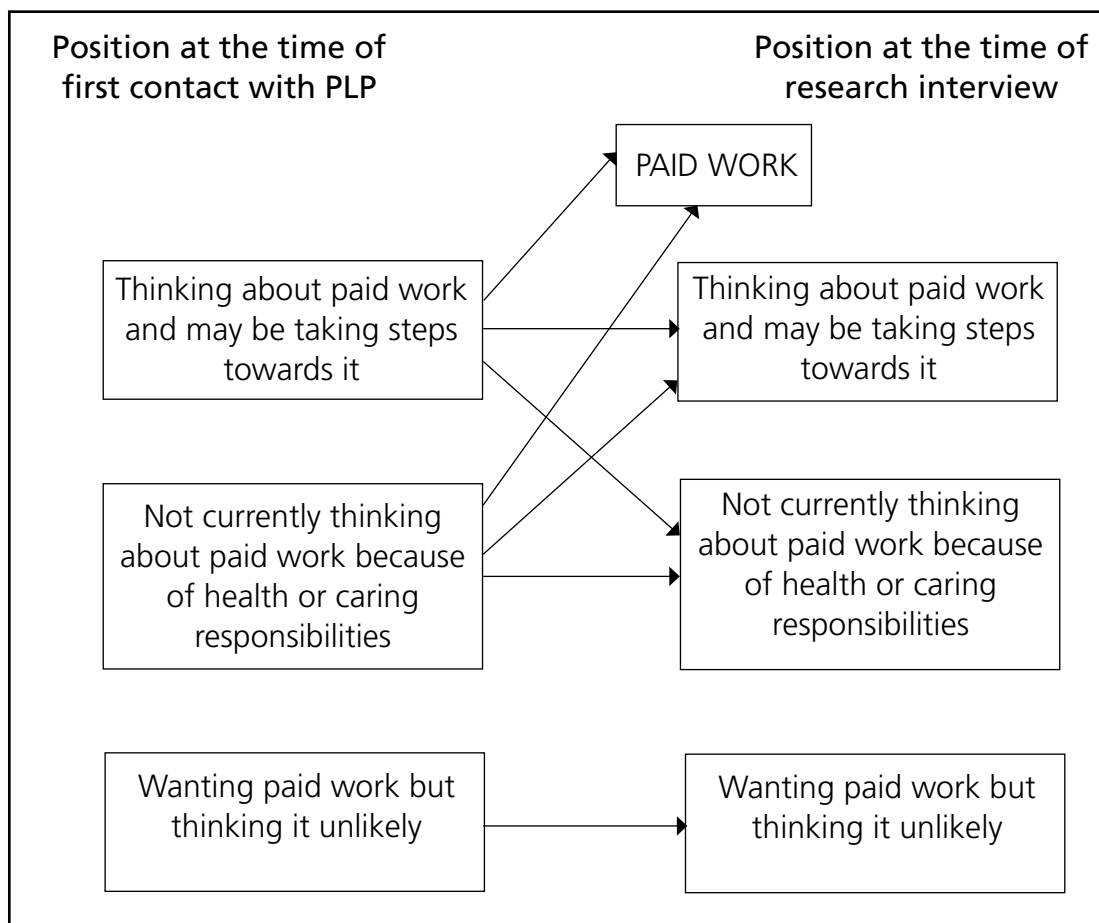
Position at the time of first contact with PLP

Position at the time of research interview

PAID WORK

Thinking about paid work and may be taking steps towards it

Thinking about paid work and may be taking steps towards it

Not currently thinking about paid work because of health or caring responsibilities

Not currently thinking about paid work because of health or caring responsibilities

Wanting paid work but thinking it unlikely

Wanting paid work but thinking it unlikely